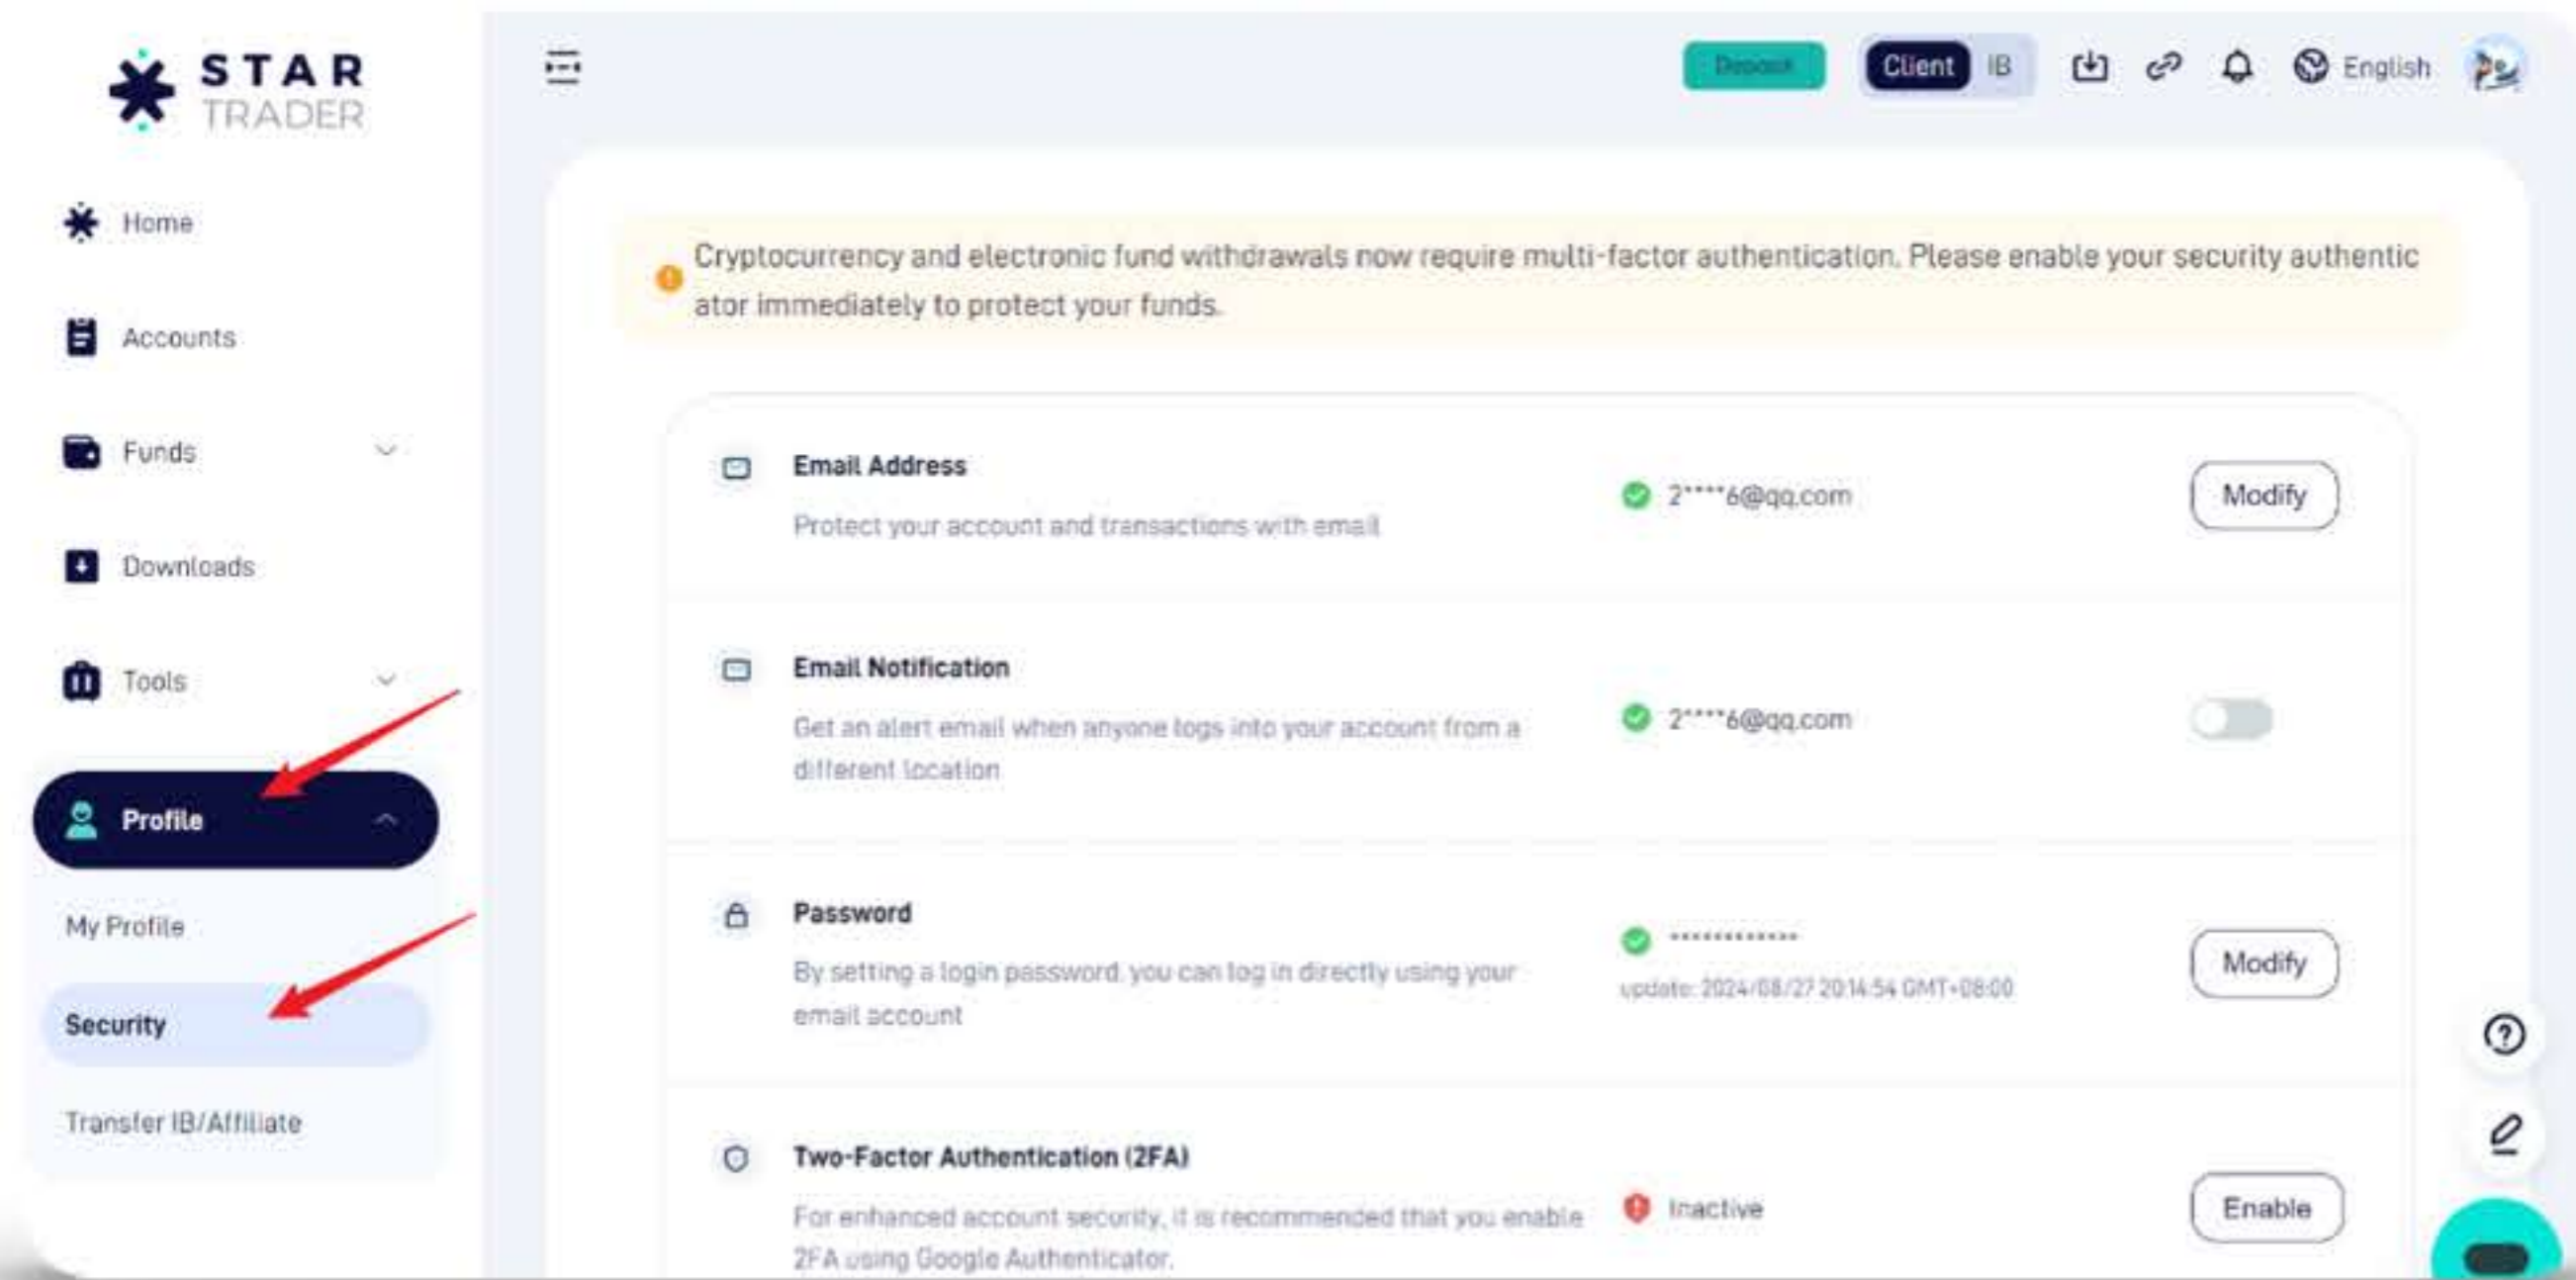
STAR TRADER

Home

Accounts

Funds

Downloads

Tools

Profile

My Profile

Security

Transfer IB/Affiliate

Deposit

Client IB

English

Cryptocurrency and electronic fund withdrawals now require multi-factor authentication. Please enable your security authenticator immediately to protect your funds.

Email Address

Protect your account and transactions with email

2****6@qq.com

Modify

Email Notification

Get an alert email when anyone logs into your account from a different location

2****6@qq.com

Password

By setting a login password, you can log in directly using your email account

************

update: 2024/08/27 20:14:54 GMT+08:00

Modify

Two-Factor Authentication (2FA)

For enhanced account security, it is recommended that you enable 2FA using Google Authenticator.

Inactive

Enable